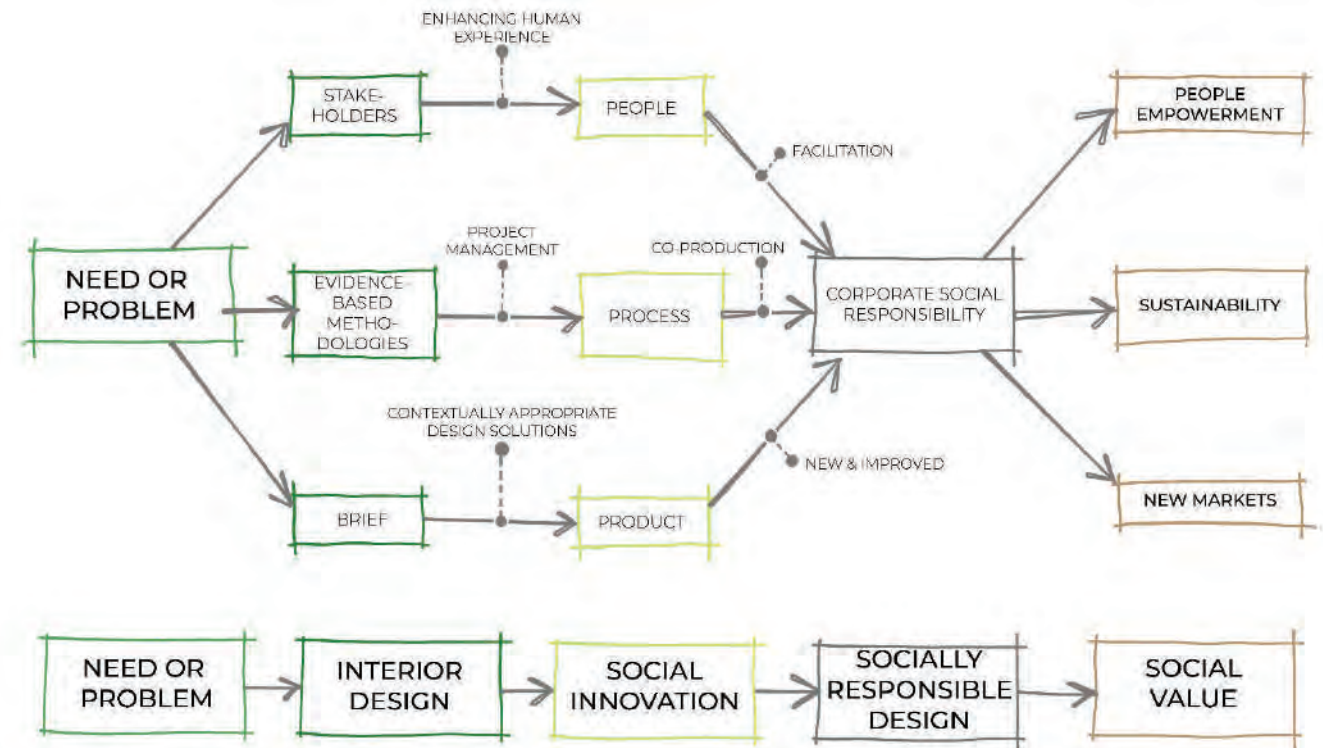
ENHANCING HUMAN EXPERIENCE

STAKE-HOLDERS

PEOPLE

FACILITATION

PEOPLE EMPOWERMENT

PROJECT MANAGEMENT

CO-PRODUCTION

NEED OR PROBLEM

EVIDENCE-BASED METHO-DOLOGIES

PROCESS

CORPORATE SOCIAL RESPONSIBILITY

SUSTAINABILITY

CONTEXTUALLY APPROPRIATE DESIGN SOLUTIONS

NEW & IMPROVED

BRIEF

PRODUCT

NEW MARKETS

NEED OR PROBLEM

INTERIOR DESIGN

SOCIAL INNOVATION

SOCIALLY RESPONSIBLE DESIGN

SOCIAL VALUE